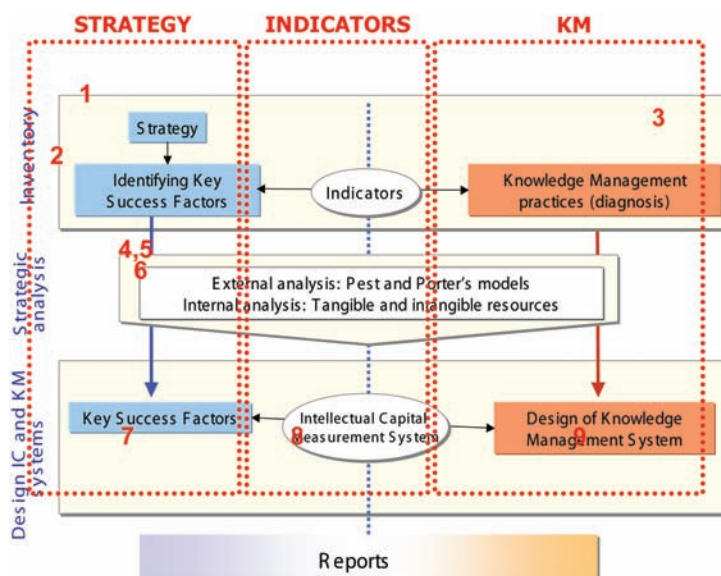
STRATEGY

INDICATORS

KM

Inventory

1

2

Strategy

Identifying Key Success Factors

Indicators

3

Knowledge Management practices (diagnosis)

Strategic analysis

4,5

6

External analysis: Pest and Porter's models
Internal analysis: Tangible and intangible resources

Design IC and KM systems

Key Success Factors

7

Intellectual Capital Measurement System

8

Design of Knowledge Management System

9

Reports